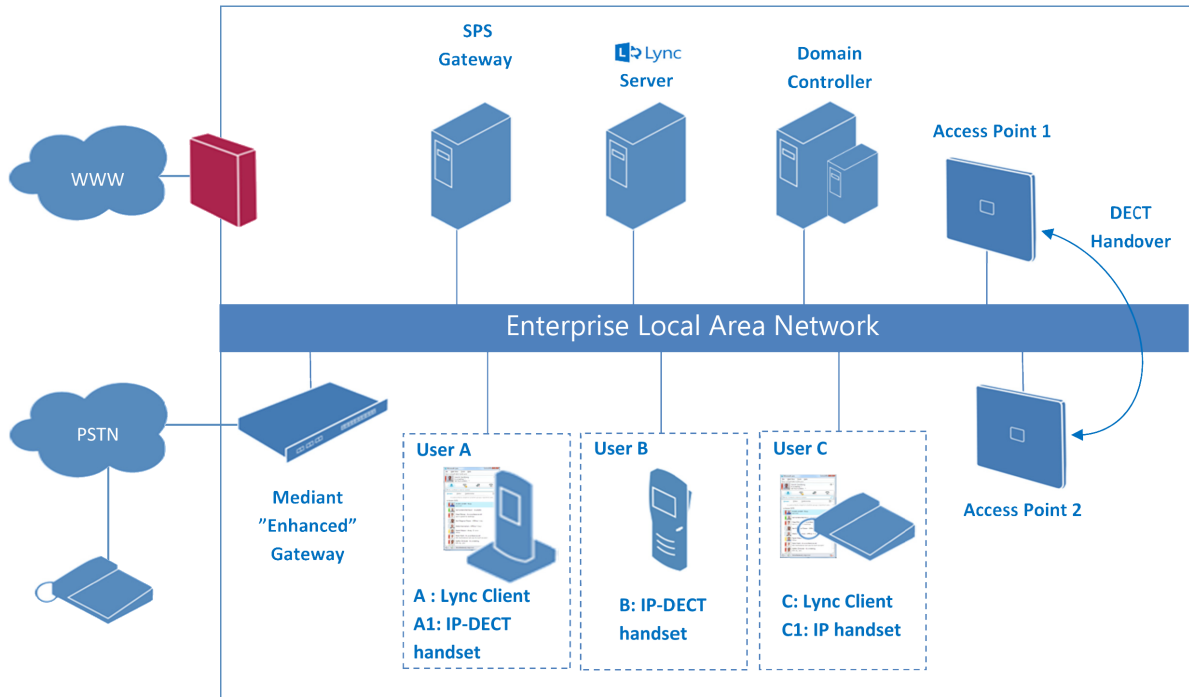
SPS Gateway

Lync Server

Domain Controller

Access Point 1

WWW

DECT Handover

Enterprise Local Area Network

PSTN

User A

User B

User C

Mediant ”Enhanced” Gateway

A : Lync Client
A1: IP-DECT handset

B: IP-DECT handset

C: Lync Client
C1: IP handset

Access Point 2